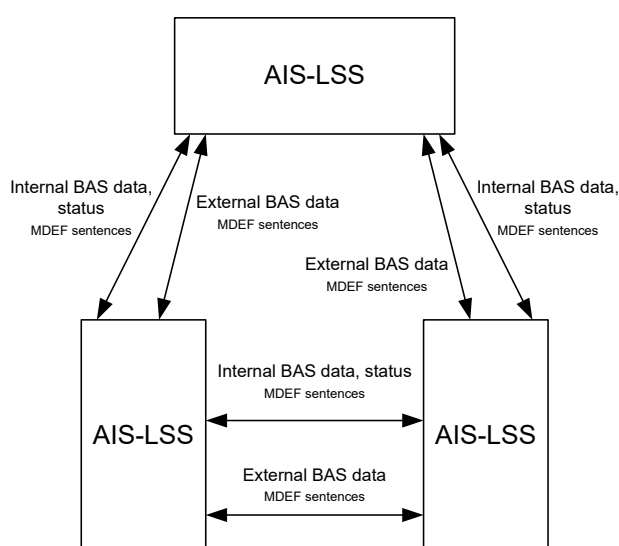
AIS-LSS

Internal BAS data, status
MDEF sentences

External BAS data
MDEF sentences

External BAS data
MDEF sentences

Internal BAS data, status
MDEF sentences

AIS-LSS

Internal BAS data, status
MDEF sentences

External BAS data
MDEF sentences

AIS-LSS